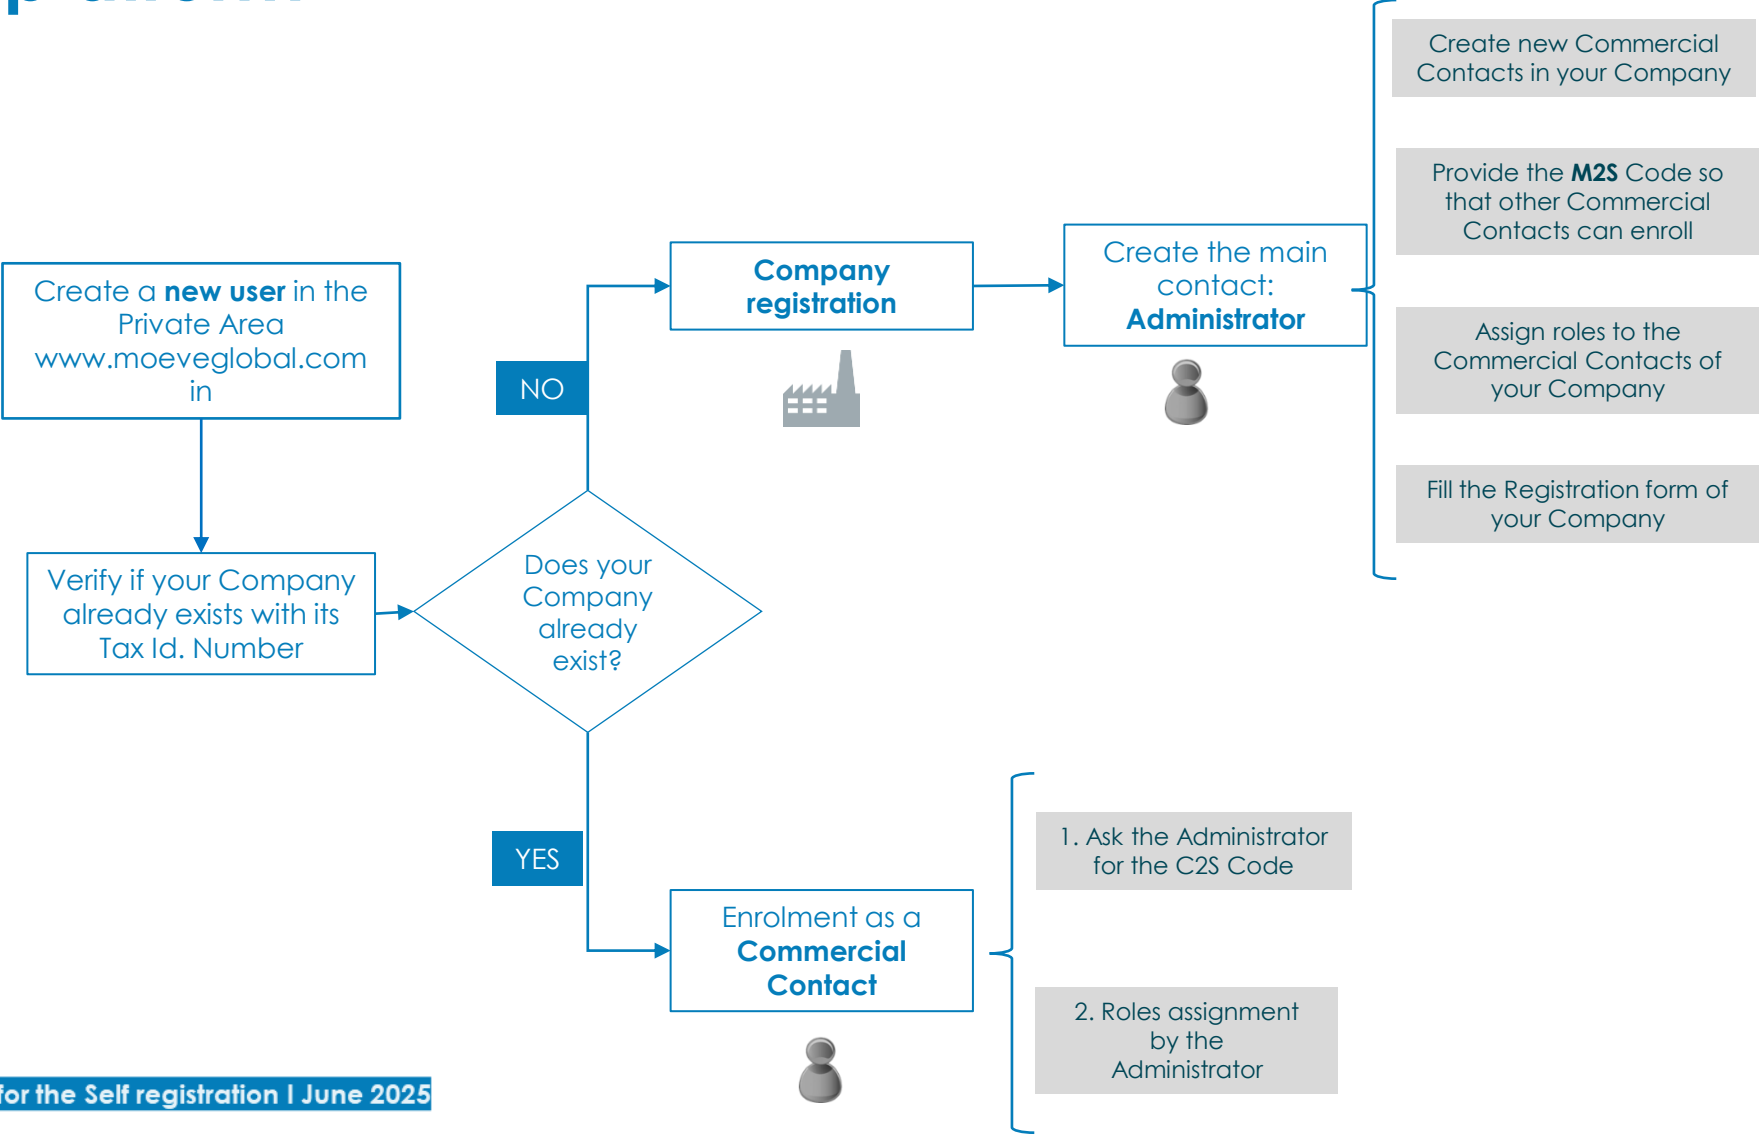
Create a **new user** in the Private Area www.moeveglobal.com in

Verify if your Company already exists with its Tax Id. Number

Does your Company already exist?

NO

Company registration

Create the main contact: Administrator

Create new Commercial Contacts in your Company

Provide the M2S Code so that other Commercial Contacts can enroll

Assign roles to the Commercial Contacts of your Company

Fill the Registration form of your Company

YES

Enrolment as a Commercial Contact

1. Ask the Administrator for the C2S Code

2. Roles assignment by the Administrator

for the Self registration I June 2025